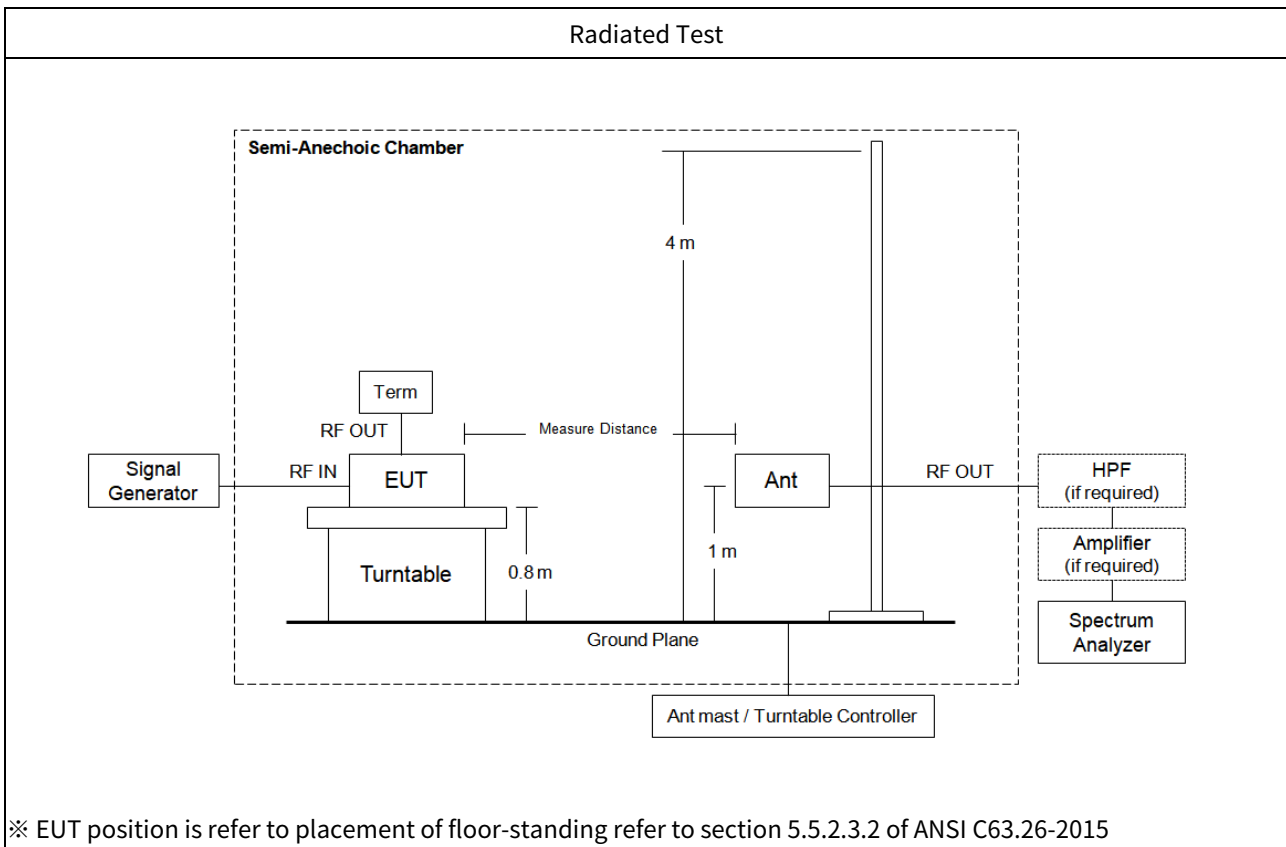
Radiated Test

Semi-Anechoic Chamber

4 m

Term

RF OUT

Measure Distance

Signal Generator

RF IN

EUT

Ant

RF OUT

HPF
(if required)

Amplifier
(if required)

Turntable

0.8 m

1 m

Spectrum Analyzer

Ground Plane

Ant mast / Turntable Controller

※ EUT position is refer to placement of floor-standing refer to section 5.5.2.3.2 of ANSI C63.26-2015